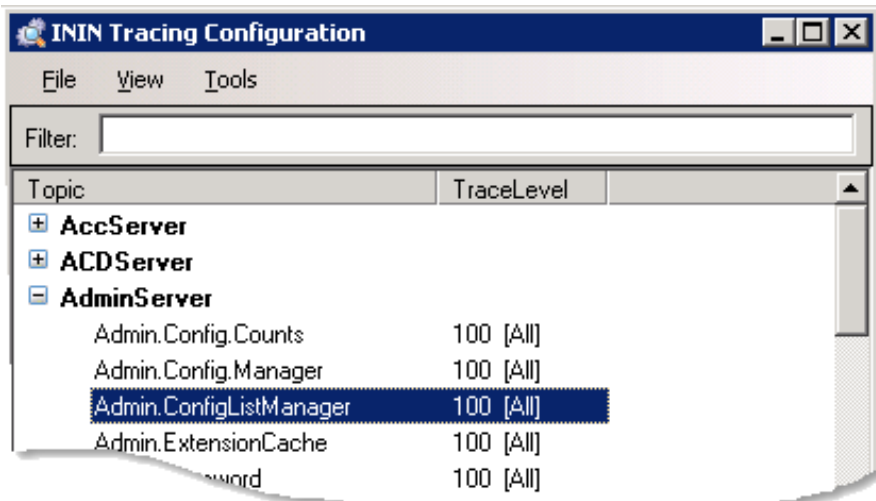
ININ Tracing Configuration

File View Tools

Filter:

| Topic | TraceLevel |
|---|---|
| AccServer | |
| ACDServer | |
| AdminServer | |
| Admin.Config.Counts | 100 [All] |
| Admin.Config.Manager | 100 [All] |
| Admin.ConfigListManager | 100 [All] |
| Admin.ExtensionCache | 100 [All] |
| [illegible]word | 100 [All] |